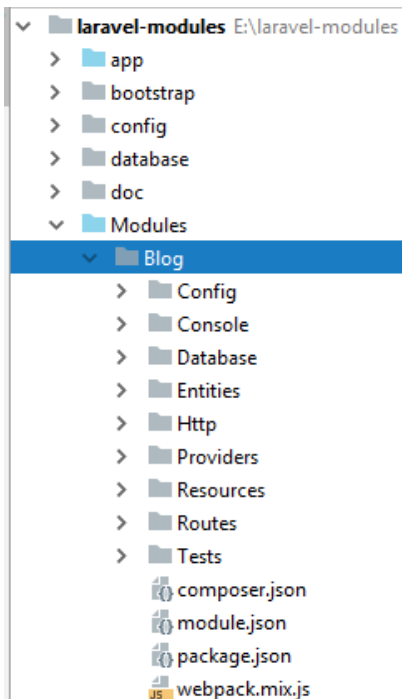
laravel-modules E:\laravel-modules
app
bootstrap
config
database
doc
Modules
Blog
Config
Console
Database
Entities
Http
Providers
Resources
Routes
Tests
composer.json
module.json
package.json
webpack.mix.js